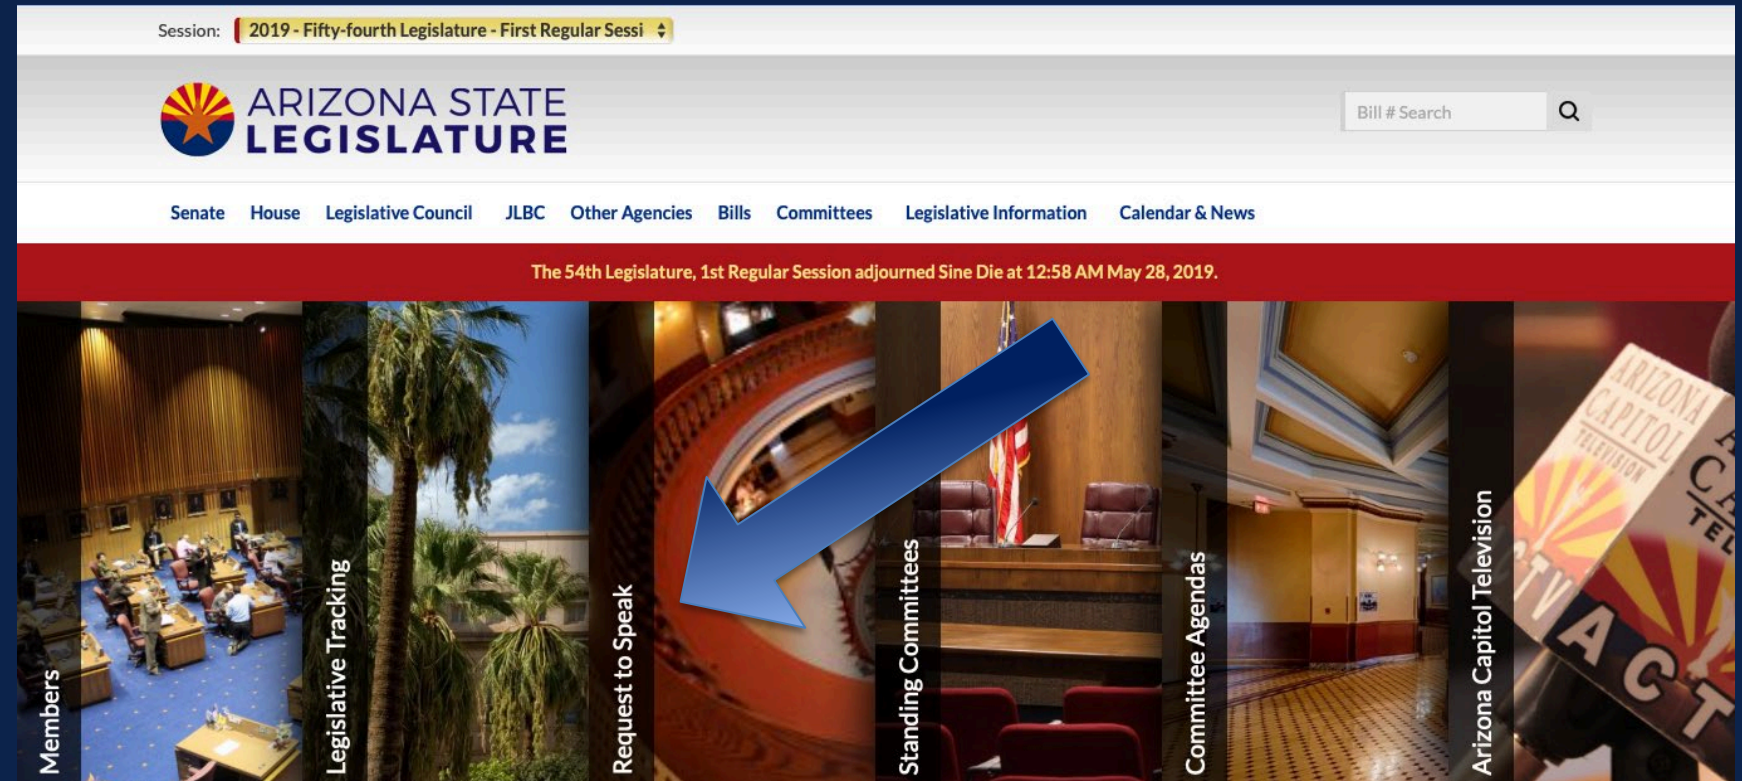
Session: 2019 - Fifty-fourth Legislature - First Regular Sessi

ARIZONA STATE LEGISLATURE

Bill # Search

Senate House Legislative Council JLBC Other Agencies Bills Committees Legislative Information Calendar & News

The 54th Legislature, 1st Regular Session adjourned Sine Die at 12:58 AM May 28, 2019.

Members

Legislative Tracking

Request to Speak

Standing Committees

Committee Agendas

Arizona Capitol Television

ARIZONA CAPITOL TELEVISION

AZ CA TE

TV

ACT